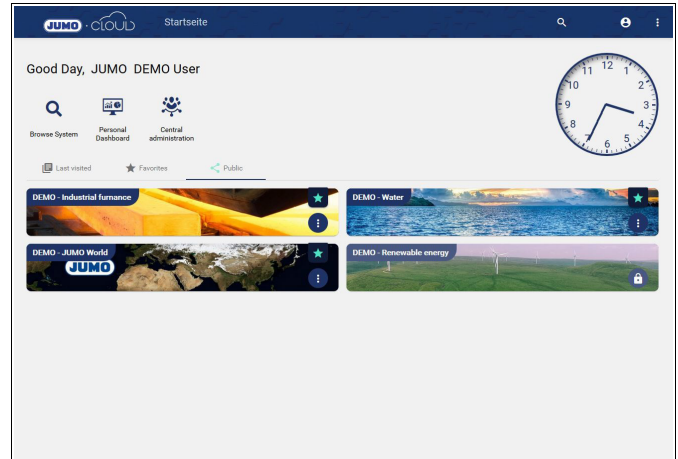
JUMO · cloud Startseite

Good Day, JUMO DEMO User

Browse System
Personal Dashboard
Central administration

Last visited
Favorites
Public

DEMO - Industrial furnance
DEMO - Water
DEMO - JUMO World
JUMO
DEMO - Renewable energy

12 1 2 3 4 5 6 7 8 9 10 11